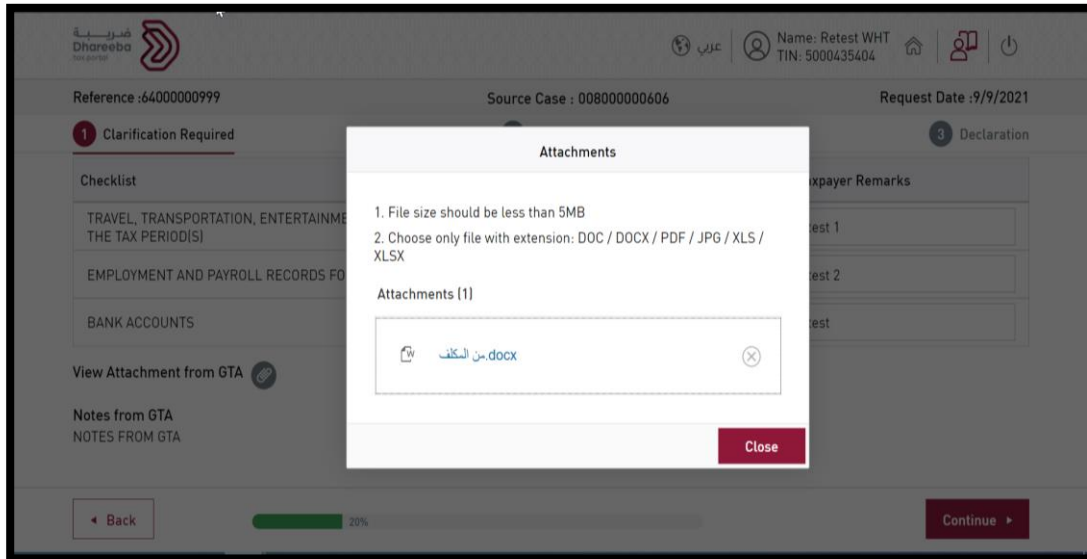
ضريبة
Dhareeba
tax portal

عربي | Name: Retest WHT
TIN: 5000435404

Reference :64000000999
Source Case : 008000000606
Request Date :9/9/2021

1 Clarification Required
3 Declaration

Checklist
xpayer Remarks

TRAVEL, TRANSPORTATION, ENTERTAINME THE TAX PERIOD(S)
est 1

EMPLOYMENT AND PAYROLL RECORDS FO
est 2

BANK ACCOUNTS
est

View Attachment from GTA

Notes from GTA
NOTES FROM GTA

Attachments

1. File size should be less than 5MB
2. Choose only file with extension: DOC / DOCX / PDF / JPG / XLS / XLSX

Attachments (1)

من المكلف.docx

Close

◂ Back
20%
Continue ▸